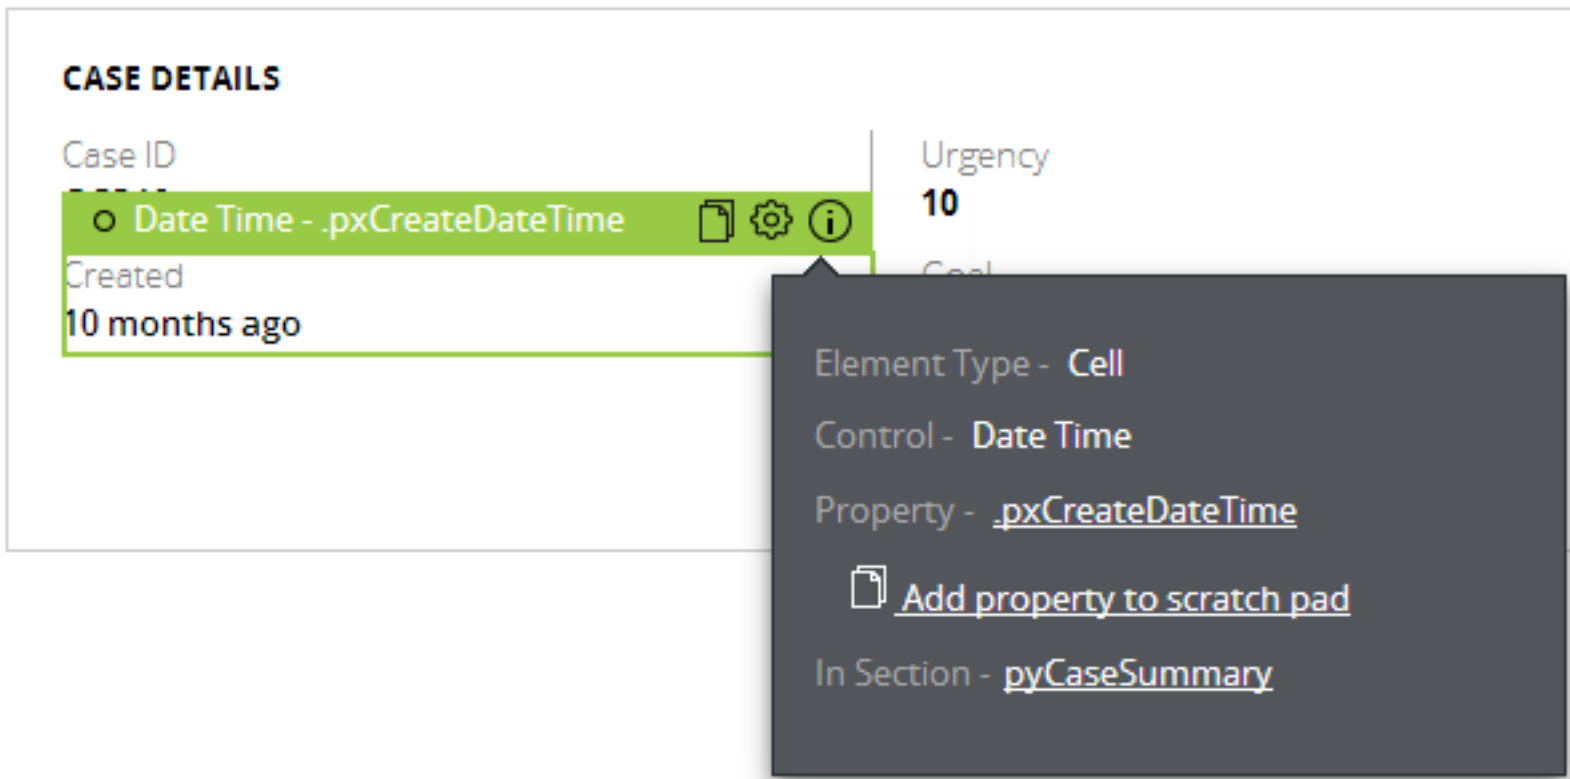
CASE DETAILS

Case ID

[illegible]

Date Time - .pxCreateDateTime

Created

10 months ago

Urgency

10

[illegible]

Element Type - Cell

Control - Date Time

Property - .pxCreateDateTime

Add property to scratch pad

In Section - pyCaseSummary